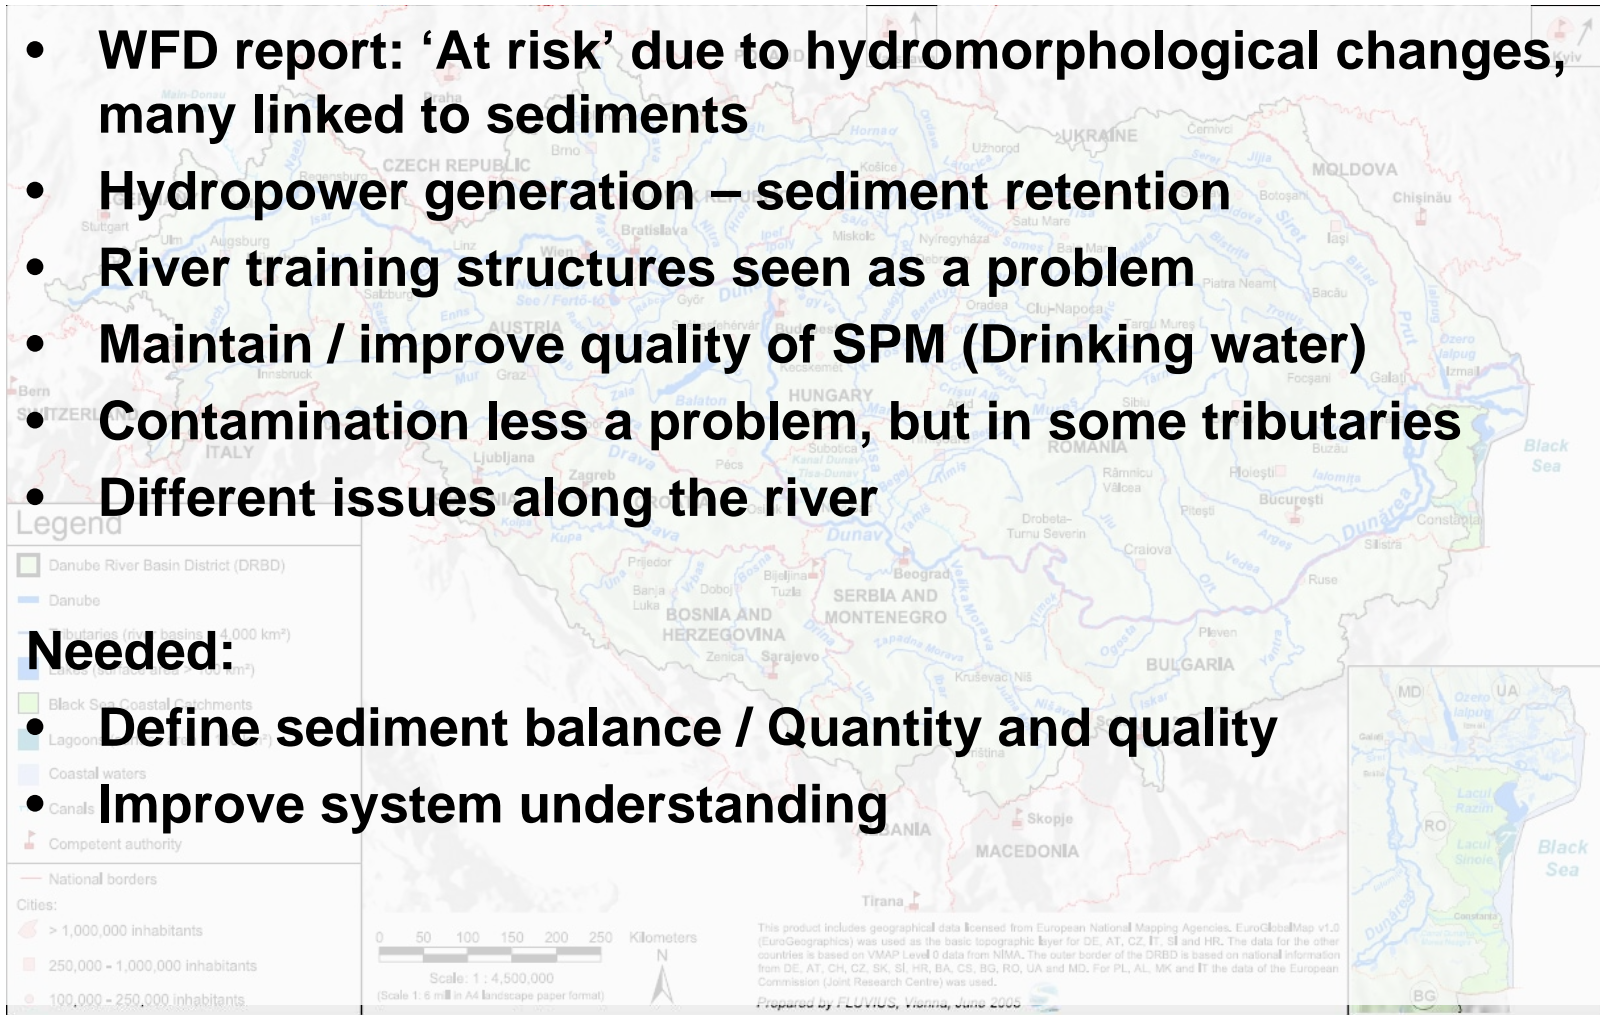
- WFD report: ‘At risk’ due to hydromorphological changes, many linked to sediments
- Hydropower generation – sediment retention
- River training structures seen as a problem
- Maintain / improve quality of SPM (Drinking water)
- Contamination less a problem, but in some tributaries
- Different issues along the river

Needed:
- Define sediment balance / Quantity and quality
- Improve system understanding

Legend
Danube River Basin District (DRBD)
Danube
Tributaries (river basins > 4,000 km²)
Lakes (surface area > 100 km²)
Black Sea Coastal Catchments
Lagoons
Coastal waters
Canals
Competent authority
National borders
Cities:
> 1,000,000 inhabitants
250,000 - 1,000,000 inhabitants
100,000 - 250,000 inhabitants

0 50 100 150 200 250 Kilometers
Scale: 1 : 4,500,000
(Scale 1: 6 mill in A4 landscape paper format)

CZECH REPUBLIC
UKRAINE
MOLDOVA
AUSTRIA
HUNGARY
ROMANIA
ITALY
SERBIA AND MONTENEGRO
BOSNIA AND HERZEGOVINA
BULGARIA
MACEDONIA
Black Sea

Prepared by FLUVIUS, Vienna, June 2005